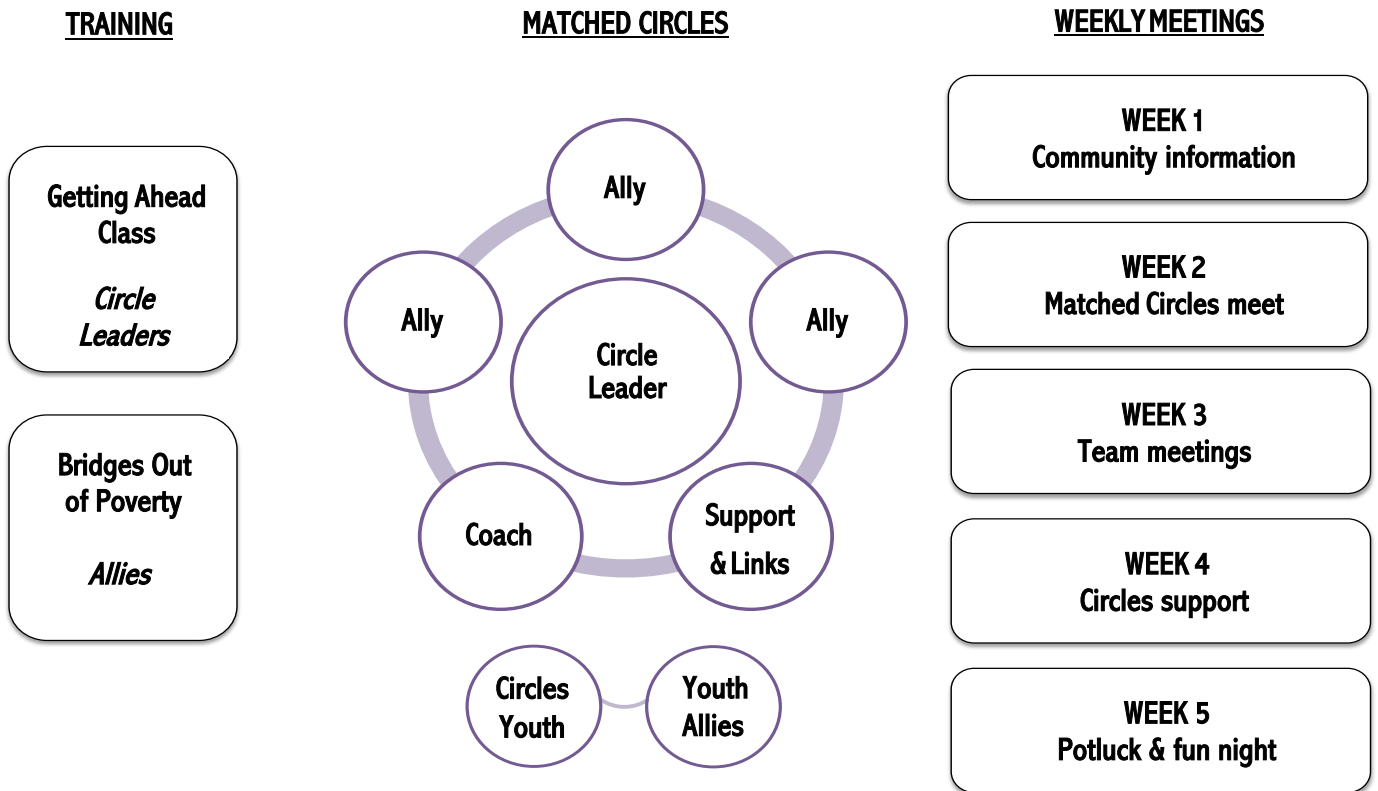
TRAINING

Getting Ahead Class

*Circle Leaders*

Bridges Out of Poverty

*Allies*

MATCHED CIRCLES

Ally

Ally

Ally

Circle Leader

Coach

Support & Links

Circles Youth

Youth Allies

WEEKLY MEETINGS

WEEK 1
Community information

WEEK 2
Matched Circles meet

WEEK 3
Team meetings

WEEK 4
Circles support

WEEK 5
Potluck & fun night